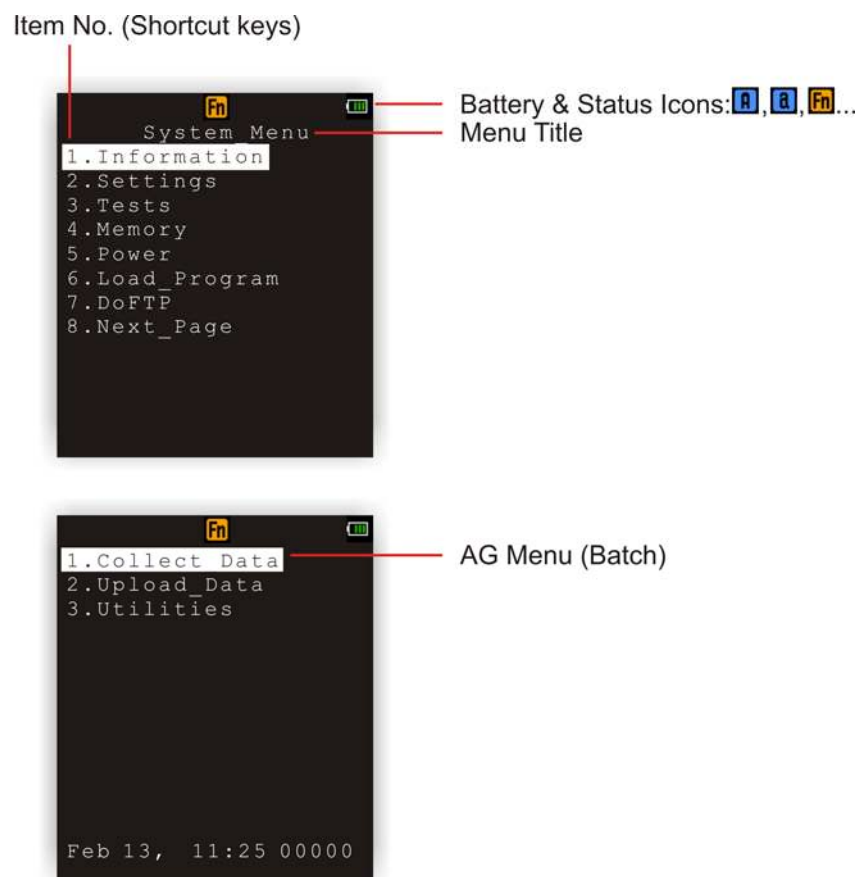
Item No. (Shortcut keys)

Fn

Battery & Status Icons: A, a, Fn...

System_Menu

Menu Title

1.Information
2.Settings
3.Tests
4.Memory
5.Power
6.Load_Program
7.DoFTP
8.Next_Page

Fn

1.Collect Data
2.Upload_Data
3.Utilities

AG Menu (Batch)

Feb 13, 11:25 00000